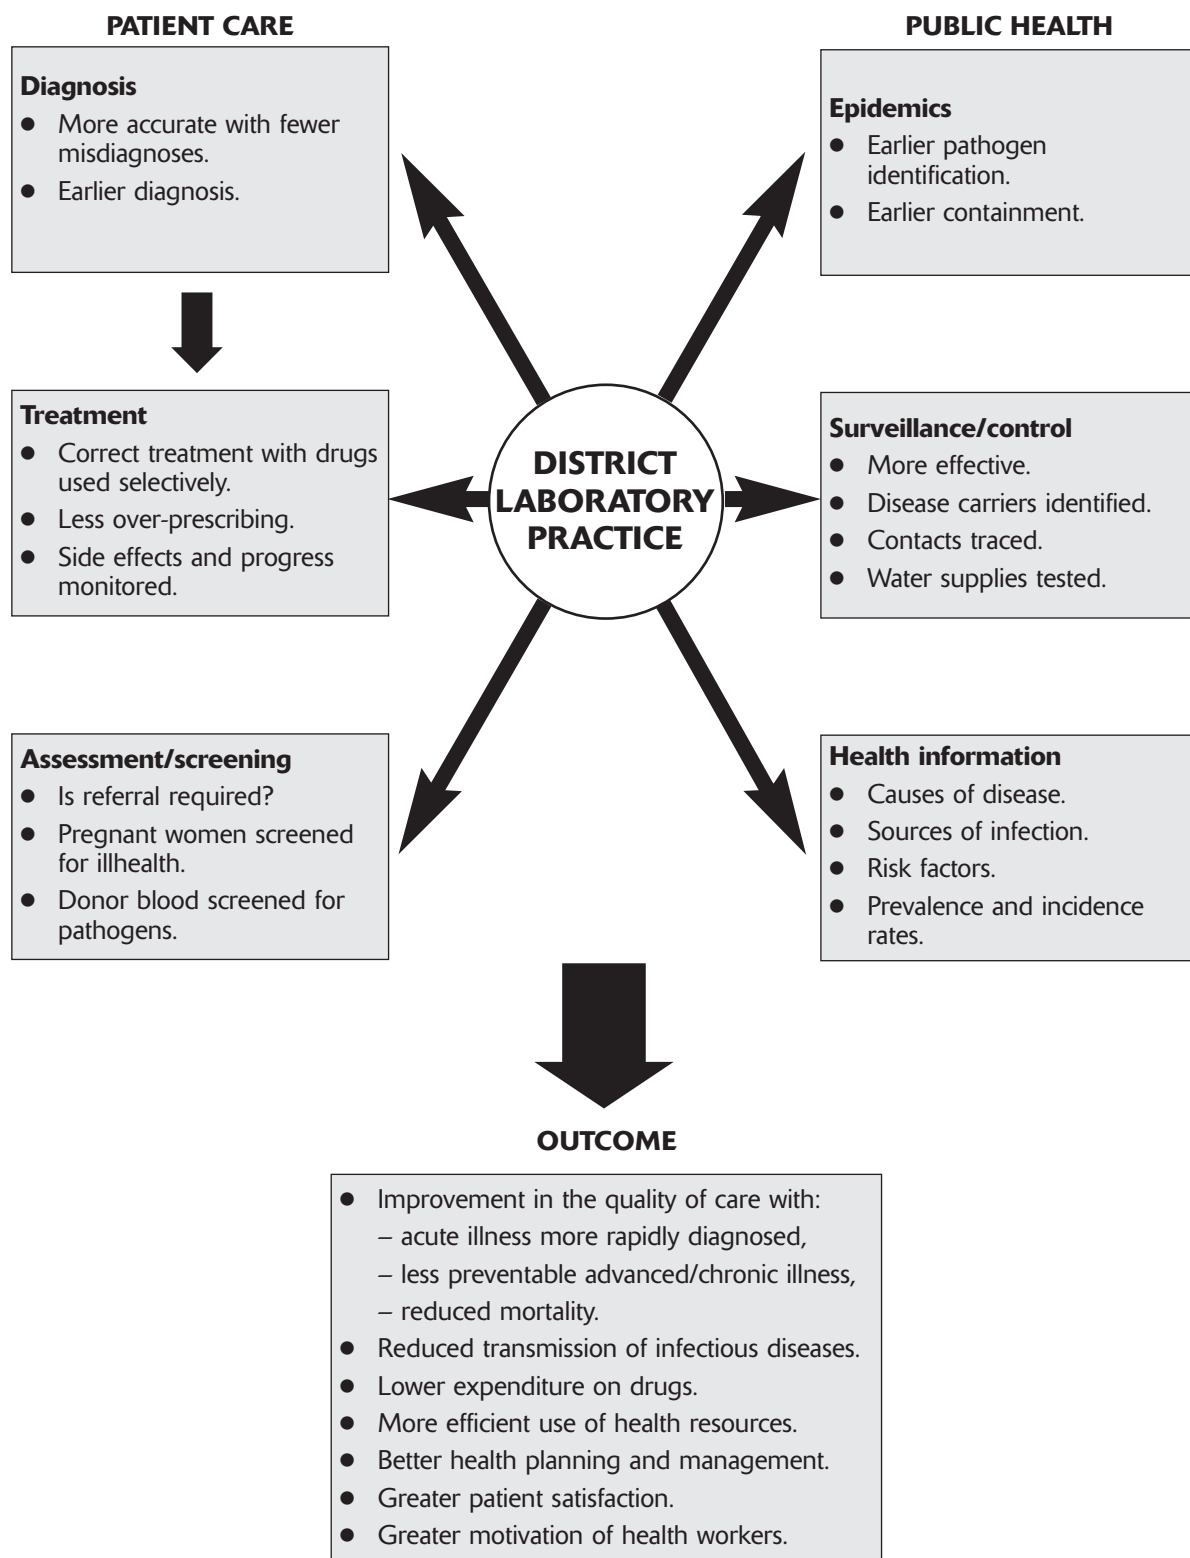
PATIENT CARE

Diagnosis
- More accurate with fewer misdiagnoses.
- Earlier diagnosis.

Treatment
- Correct treatment with drugs used selectively.
- Less over-prescribing.
- Side effects and progress monitored.

Assessment/screening
- Is referral required?
- Pregnant women screened for illhealth.
- Donor blood screened for pathogens.

PUBLIC HEALTH

Epidemics
- Earlier pathogen identification.
- Earlier containment.

Surveillance/control
- More effective.
- Disease carriers identified.
- Contacts traced.
- Water supplies tested.

Health information
- Causes of disease.
- Sources of infection.
- Risk factors.
- Prevalence and incidence rates.

DISTRICT LABORATORY PRACTICE

OUTCOME

- Improvement in the quality of care with:
  – acute illness more rapidly diagnosed,
  – less preventable advanced/chronic illness,
  – reduced mortality.
- Reduced transmission of infectious diseases.
- Lower expenditure on drugs.
- More efficient use of health resources.
- Better health planning and management.
- Greater patient satisfaction.
- Greater motivation of health workers.